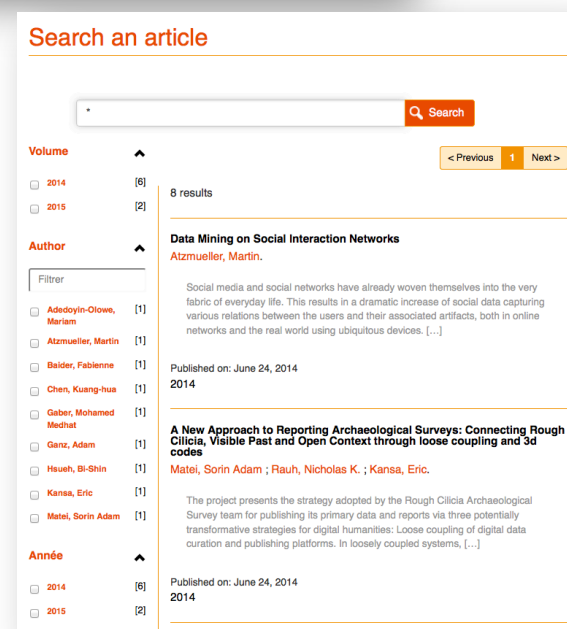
Search an article

*

Search

Volume

2014 [6]

2015 [2]

Author

Filtrer

Adedoyin-Olowe, Mariam [1]

Atzmueller, Martin [1]

Baider, Fabienne [1]

Chen, Kuang-hua [1]

Gaber, Mohamed Medhat [1]

Ganz, Adam [1]

Hsueh, Bi-Shin [1]

Kansa, Eric [1]

Matei, Sorin Adam [1]

Année

2014 [6]

2015 [2]

< Previous 1 Next >

8 results

Data Mining on Social Interaction Networks
Atzmueller, Martin.

Social media and social networks have already woven themselves into the very fabric of everyday life. This results in a dramatic increase of social data capturing various relations between the users and their associated artifacts, both in online networks and the real world using ubiquitous devices. […]

Published on: June 24, 2014
2014

A New Approach to Reporting Archaeological Surveys: Connecting Rough Cilicia, Visible Past and Open Context through loose coupling and 3d codes
Matei, Sorin Adam ; Rauh, Nicholas K. ; Kansa, Eric.

The project presents the strategy adopted by the Rough Cilicia Archaeological Survey team for publishing its primary data and reports via three potentially transformative strategies for digital humanities: Loose coupling of digital data curation and publishing platforms. In loosely coupled systems, […]

Published on: June 24, 2014
2014